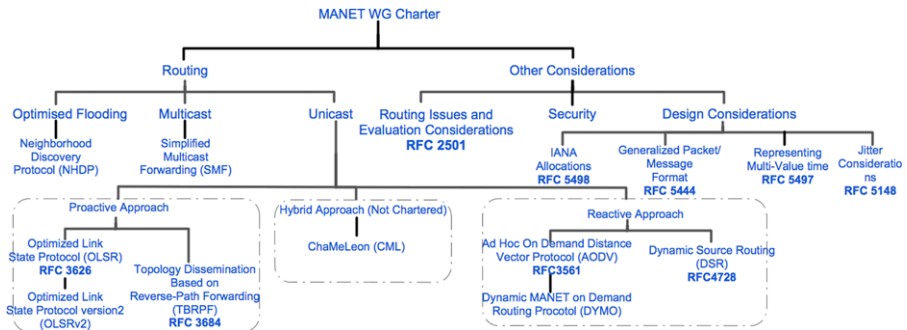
MANET WG Charter

Routing

Other Considerations

Optimised Flooding

Multicast

Unicast

Routing Issues and Evaluation Considerations
**RFC 2501**

Security

Design Considerations

Neighborhood Discovery Protocol (NHDP)

Simplified Multicast Forwarding (SMF)

IANA Allocations
**RFC 5498**

Generalized Packet/ Message Format
**RFC 5444**

Representing Multi-Value time
**RFC 5497**

Jitter Considerations
**RFC 5148**

Proactive Approach

Optimized Link State Protocol (OLSR)
**RFC 3626**

Optimized Link State Protocol version2 (OLSRv2)

Topology Dissemination Based on Reverse-Path Forwarding (TBRPF)
**RFC 3684**

Hybrid Approach (Not Chartered)

ChaMeLeon (CML)

Reactive Approach

Ad Hoc On Demand Distance Vector Protocol (AODV)
**RFC3561**

Dynamic MANET on Demand Routing Procotol (DYMO)

Dynamic Source Routing (DSR)
**RFC4728**